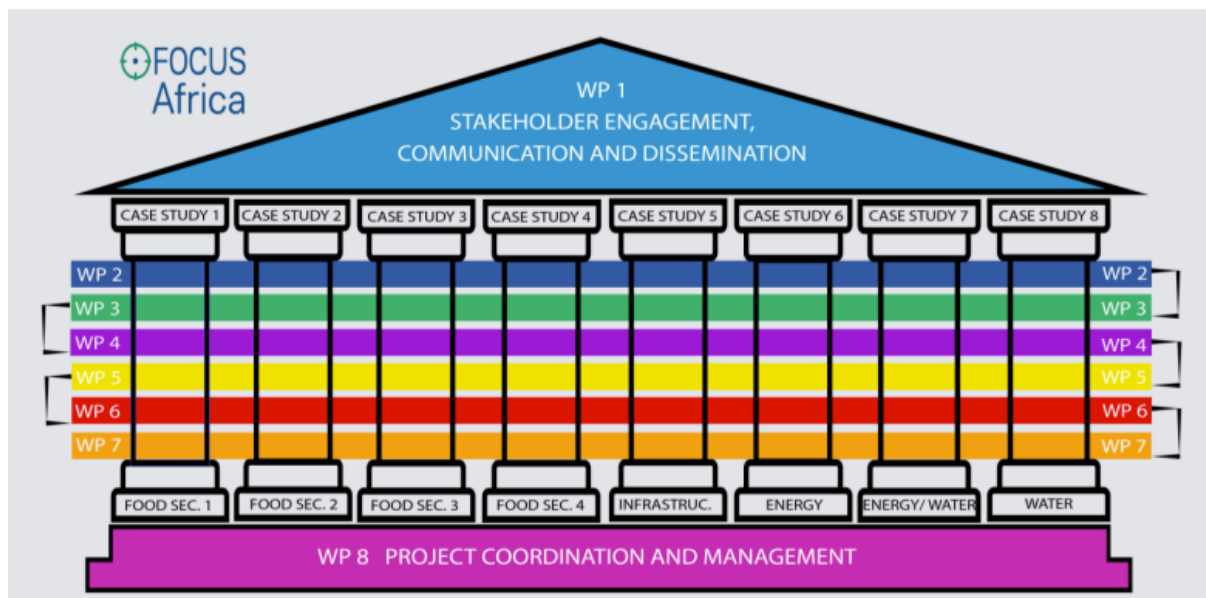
FOCUS Africa

WP 1
STAKEHOLDER ENGAGEMENT,
COMMUNICATION AND DISSEMINATION

CASE STUDY 1 CASE STUDY 2 CASE STUDY 3 CASE STUDY 4 CASE STUDY 5 CASE STUDY 6 CASE STUDY 7 CASE STUDY 8

WP 2 WP 2
WP 3 WP 3
WP 4 WP 4
WP 5 WP 5
WP 6 WP 6
WP 7 WP 7

FOOD SEC. 1 FOOD SEC. 2 FOOD SEC. 3 FOOD SEC. 4 INFRASTRUC. ENERGY ENERGY/ WATER WATER

WP 8 PROJECT COORDINATION AND MANAGEMENT